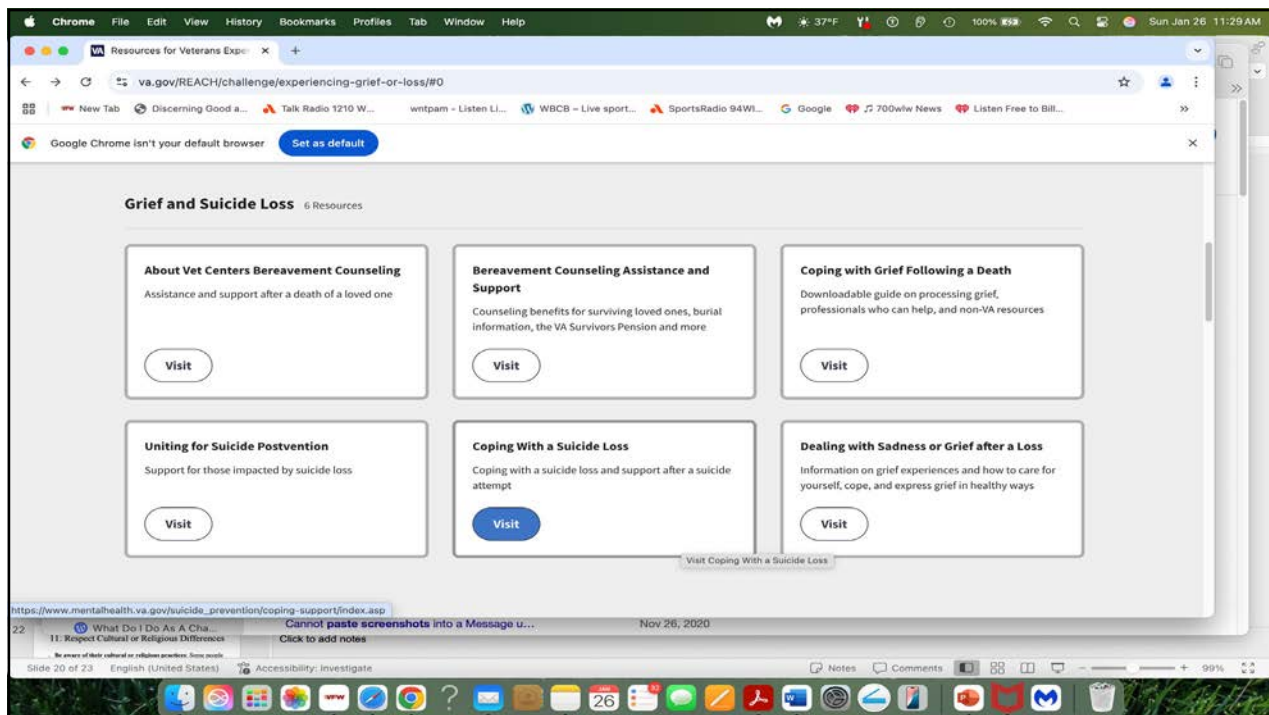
Chrome File Edit View History Bookmarks Profiles Tab Window Help

37°F 100% Sun Jan 26 11:29 AM

Resources for Veterans Expe ×

va.gov/REACH/challenge/experiencing-grief-or-loss/#0

New Tab Discerning Good a... Talk Radio 1210 W... wntpam - Listen Li... WBCB – Live sport... SportsRadio 94WI... Google 700wlw News Listen Free to Bill...

Google Chrome isn't your default browser Set as default

Grief and Suicide Loss 6 Resources

About Vet Centers Bereavement Counseling
Assistance and support after a death of a loved one
Visit

Bereavement Counseling Assistance and Support
Counseling benefits for surviving loved ones, burial information, the VA Survivors Pension and more
Visit

Coping with Grief Following a Death
Downloadable guide on processing grief, professionals who can help, and non-VA resources
Visit

Uniting for Suicide Postvention
Support for those impacted by suicide loss
Visit

Coping With a Suicide Loss
Coping with a suicide loss and support after a suicide attempt
Visit

Dealing with Sadness or Grief after a Loss
Information on grief experiences and how to care for yourself, cope, and express grief in healthy ways
Visit

Visit Coping With a Suicide Loss

https://www.mentalhealth.va.gov/suicide_prevention/coping-support/index.asp

22 What Do I Do As A Cha... 11. Respect Cultural or Religious Differences

Cannot paste screenshots into a Message u... Nov 26, 2020

Click to add notes

Slide 20 of 23 English (United States) Accessibility: Investigate Notes Comments 99%

26